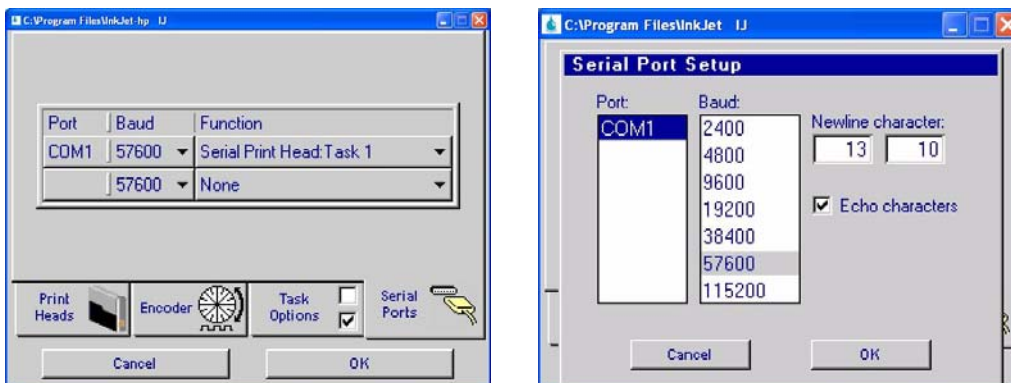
C:\Program Files\InkJet-hp IJ

| Port | Baud | Function |
|---|---|---|
| COM1 | 57600 | Serial Print Head:Task 1 |
| | 57600 | None |

Print Heads
Encoder
Task Options
Serial Ports

Cancel
OK

C:\Program Files\InkJet IJ

Serial Port Setup

Port:
COM1

Baud:
2400
4800
9600
19200
38400
57600
115200

Newline character:
13
10

Echo characters

Cancel
OK